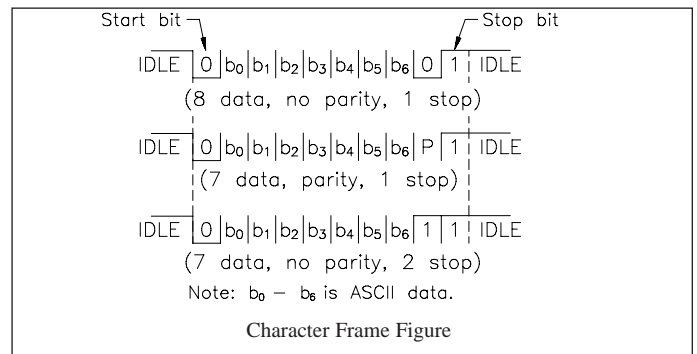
Start bit

Stop bit

IDLE 0 $b_0$ $b_1$ $b_2$ $b_3$ $b_4$ $b_5$ $b_6$ 0 1 IDLE

(8 data, no parity, 1 stop)

IDLE 0 $b_0$ $b_1$ $b_2$ $b_3$ $b_4$ $b_5$ $b_6$ P 1 IDLE

(7 data, parity, 1 stop)

IDLE 0 $b_0$ $b_1$ $b_2$ $b_3$ $b_4$ $b_5$ $b_6$ 1 1 IDLE

(7 data, no parity, 2 stop)

Note: $b_0$ – $b_6$ is ASCII data.

Character Frame Figure